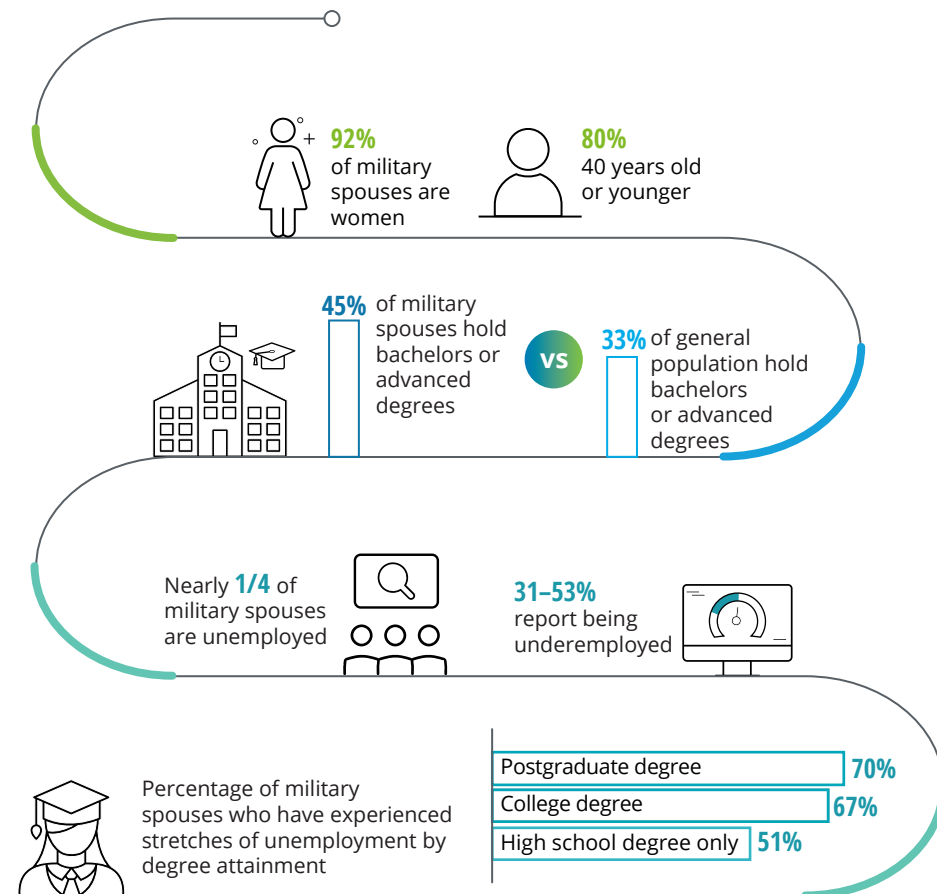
92%
of military spouses are women

80%
40 years old or younger

45% of military spouses hold bachelors or advanced degrees

VS

33% of general population hold bachelors or advanced degrees

Nearly 1/4 of military spouses are unemployed

31–53%
report being underemployed

Percentage of military spouses who have experienced stretches of unemployment by degree attainment

Postgraduate degree 70%
College degree 67%
High school degree only 51%